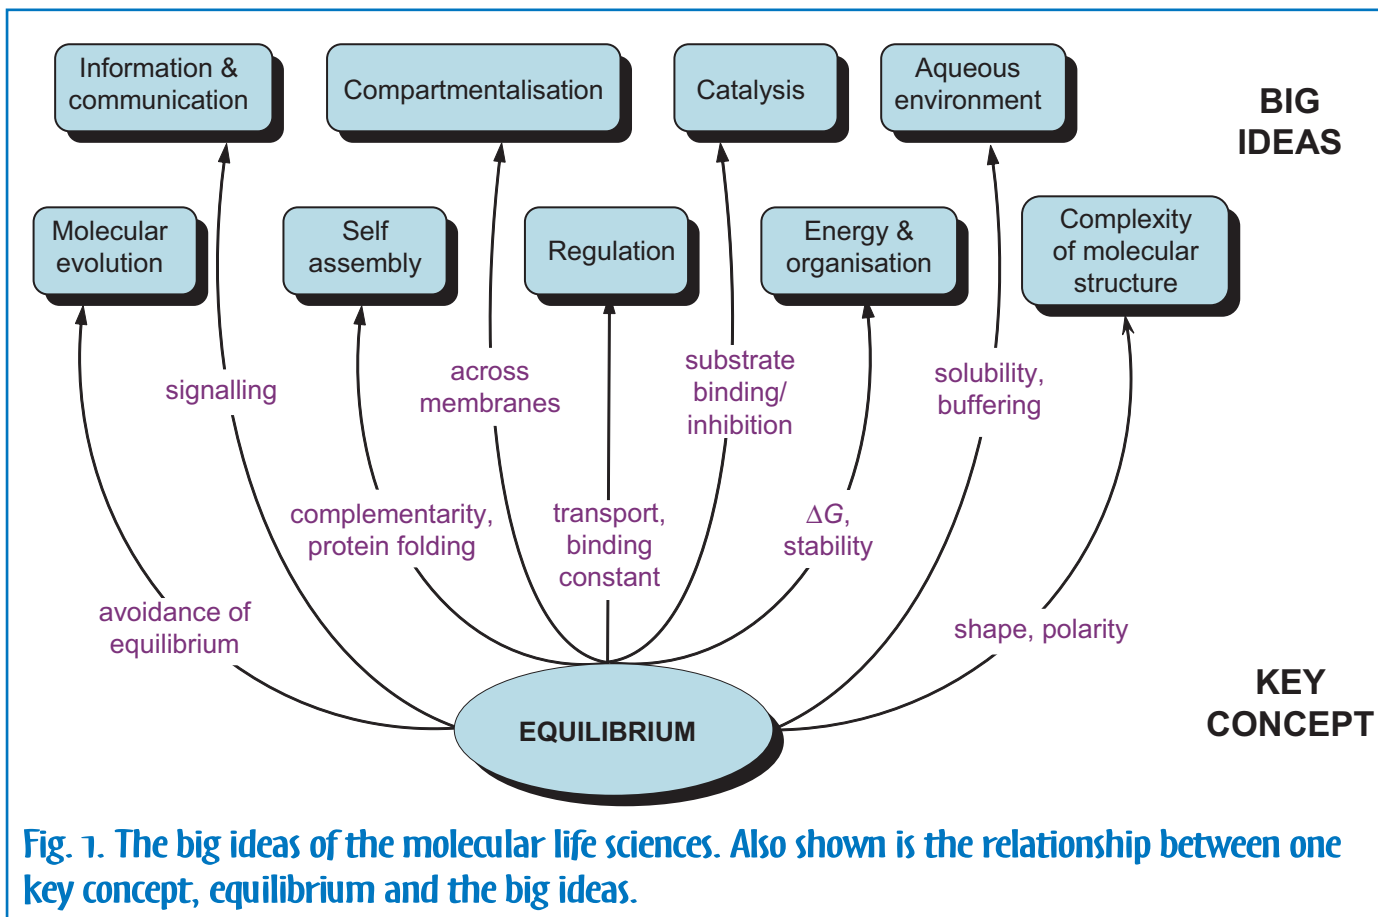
Information & communication

Compartmentalisation

Catalysis

Aqueous environment

BIG IDEAS

Molecular evolution

Self assembly

Regulation

Energy & organisation

Complexity of molecular structure

signalling

across membranes

substrate binding/ inhibition

solubility, buffering

complementarity, protein folding

transport, binding constant

$\Delta G$, stability

avoidance of equilibrium

shape, polarity

KEY CONCEPT

EQUILIBRIUM

Fig. 1. The big ideas of the molecular life sciences. Also shown is the relationship between one key concept, equilibrium and the big ideas.